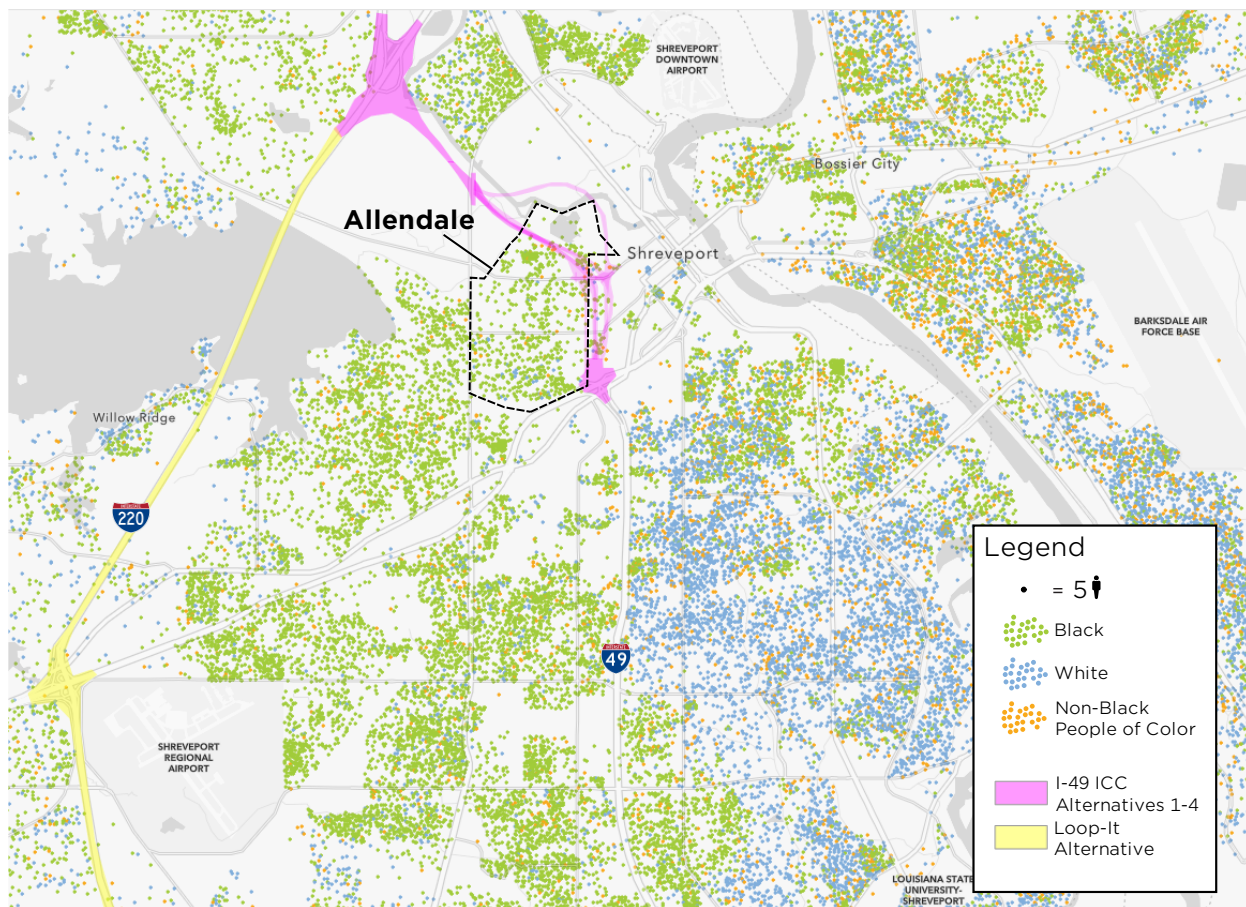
SHREVEPORT DOWNTOWN AIRPORT

Bossier City

Allendale

Shreveport

BARKSDALE AIR FORCE BASE

Willow Ridge

220

49

SHREVEPORT REGIONAL AIRPORT

LOUISIANA STATE UNIVERSITY-SHREVEPORT

Legend

= 5

Black

White

Non-Black People of Color

I-49 ICC Alternatives 1-4

Loop-It Alternative